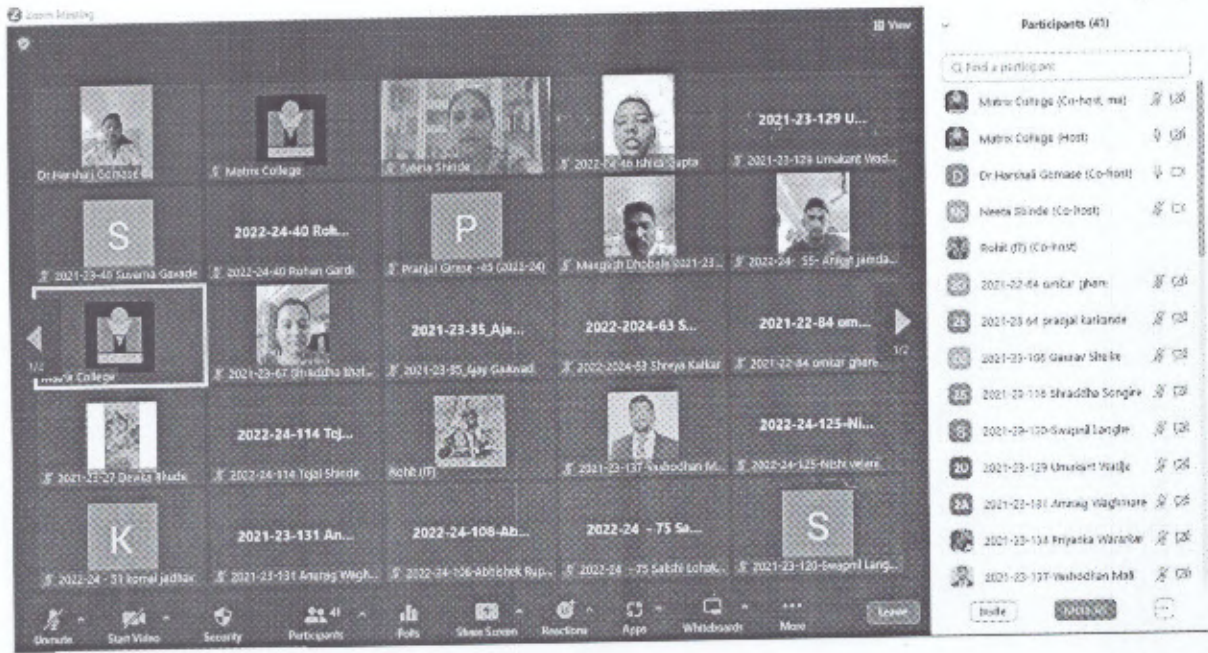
Zoom Meeting

View

Dr Harshali Gomase
Matrix College
Neeta Shinde
2022-24-46 Ishita Gupta
2021-23-129 U...
2021-23-129 Umakant Wad...

S
2021-23-40 Suvarna Gavade
2022-24-40 Roh...
2022-24-40 Rohan Gardi
P
Pranjal Ghase -45 (2022-24)
Mangesh Dhobale 2021-23...
2022-24- 55- Aniket jamda...

1/2
Matrix College
2021-23-67 Shraddha Bhat...
2021-23-35_Aja...
2021-23-35_Ajay Gaikwad
2022-2024-63 S...
2022-2024-63 Shreya Kalkar
2021-22-84 om...
2021-22-84 omkar ghare...
1/2

2021-23-27 Devika Bhade
2022-24-114 Tej...
2022-24-114 Tejal Shinde
Rohit (IT)
2021-23-137 Yashodhan M...
2022-24-125-Ni...
2022-24-125-Nishi velera...

K
2022-24 - 51 komal jadhav
2021-23-131 An...
2021-23-131 Anurag Wagh...
2022-24-108-Ab...
2022-24-108-Abhishek Rup...
2022-24 - 75 Sa...
2022-24 - 75 Sakshi Lohak...
S
2021-23-120-Swapnil Lang...

Unmute
Start Video
Security
41
Participants
Polls
Share Screen
Reactions
Apps
Whiteboards
More
Leave

Participants (41)

Find a participant

Matrix College (Co-host, me)
Matrix College (Host)
Dr Harshali Gomase (Co-host)
Neeta Shinde (Co-host)
Rohit (IT) (Co-host)
2021-22-84 omkar ghare
2021-23-64 pranjal karlande
2021-23-105 Gaurav Shelke
2021-23-116 Shraddha Songire
2021-23-120-Swapnil Langhe
2021-23-129 Umakant Wadje
2021-23-131 Anurag Waghmare
2021-23-134 Priyanka Warankar
2021-23-137 Yashodhan Mali

Invite
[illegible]